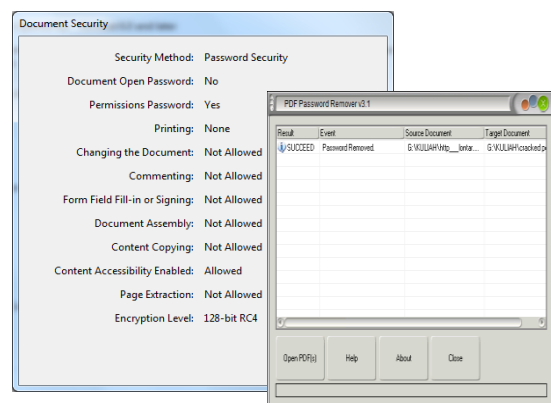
Document Security

Security Method: Password Security
Document Open Password: No
Permissions Password: Yes
Printing: None
Changing the Document: Not Allowed
Commenting: Not Allowed
Form Field Fill-in or Signing: Not Allowed
Document Assembly: Not Allowed
Content Copying: Not Allowed
Content Accessibility Enabled: Allowed
Page Extraction: Not Allowed
Encryption Level: 128-bit RC4

PDF Password Remover v3.1

| Result | Event | Source Document | Target Document |
|---|---|---|---|
| SUCCEED | Password Removed. | G:\KULIAH\http___lontar... | G:\KULIAH\cracked.pd |

Open PDF(s) Help About Close